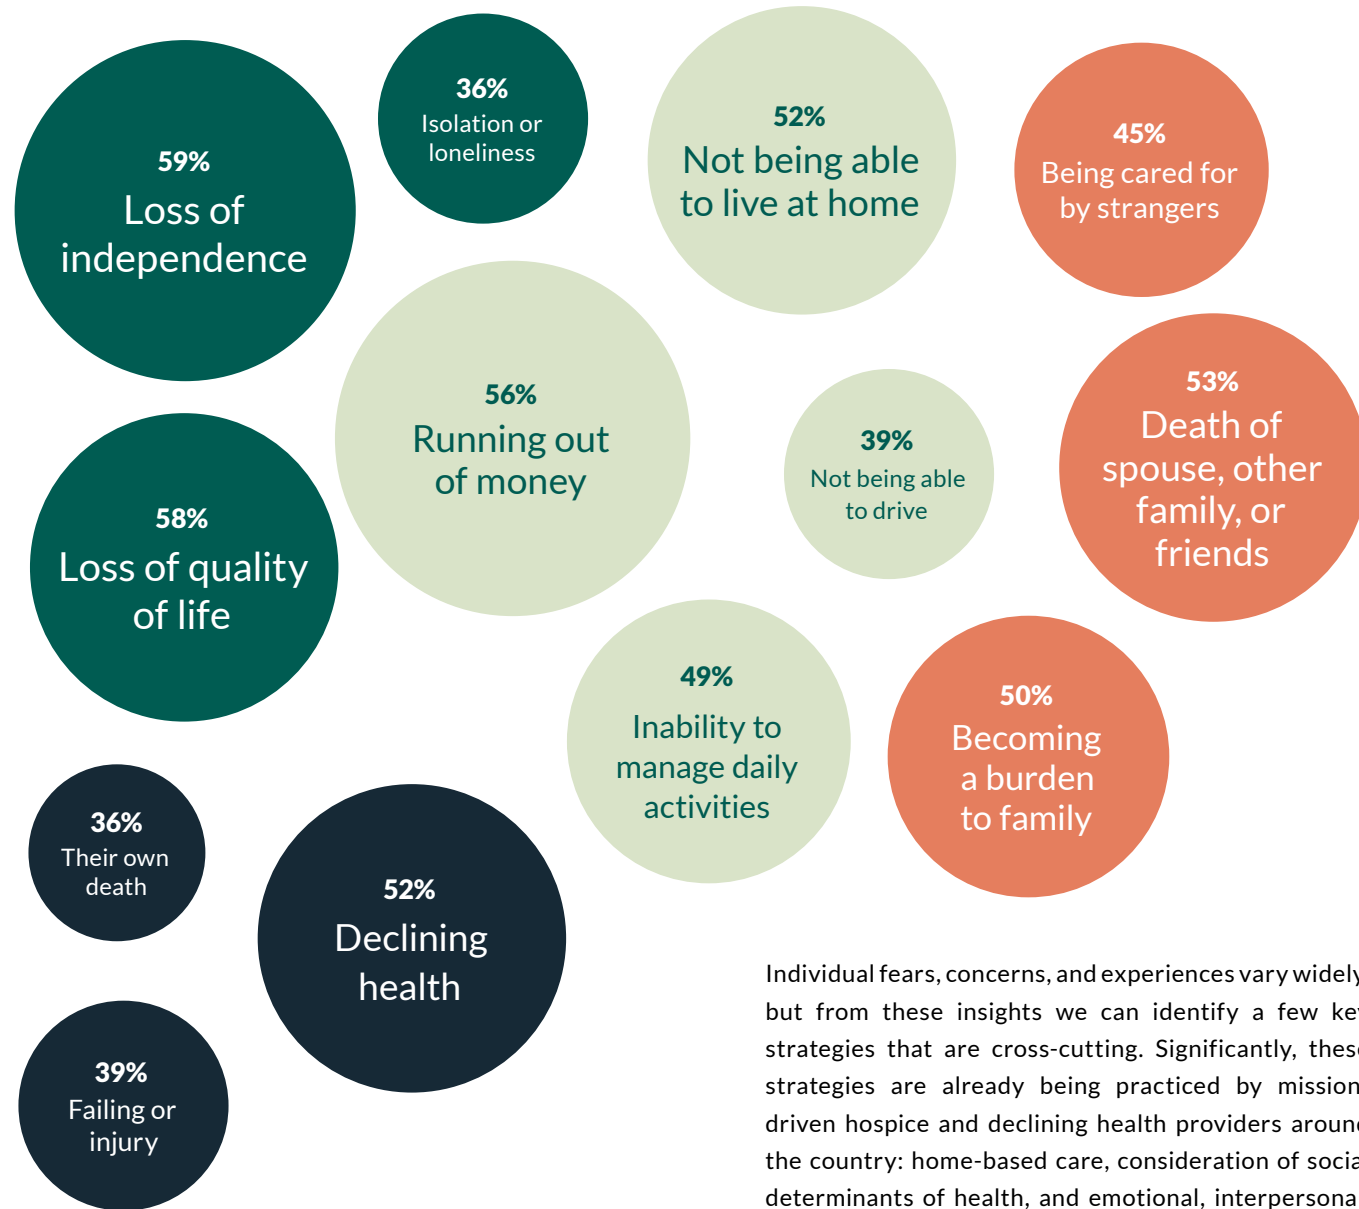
59%
Loss of independence

36%
Isolation or loneliness

52%
Not being able to live at home

45%
Being cared for by strangers

56%
Running out of money

39%
Not being able to drive

53%
Death of spouse, other family, or friends

58%
Loss of quality of life

49%
Inability to manage daily activities

50%
Becoming a burden to family

36%
Their own death

52%
Declining health

39%
Failing or injury

Individual fears, concerns, and experiences vary widel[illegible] but from these insights we can identify a few ke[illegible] strategies that are cross-cutting. Significantly, thes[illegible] strategies are already being practiced by mission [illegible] driven hospice and declining health providers aroun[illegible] the country: home-based care, consideration of socia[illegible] determinants of health, and emotional, interpersona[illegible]